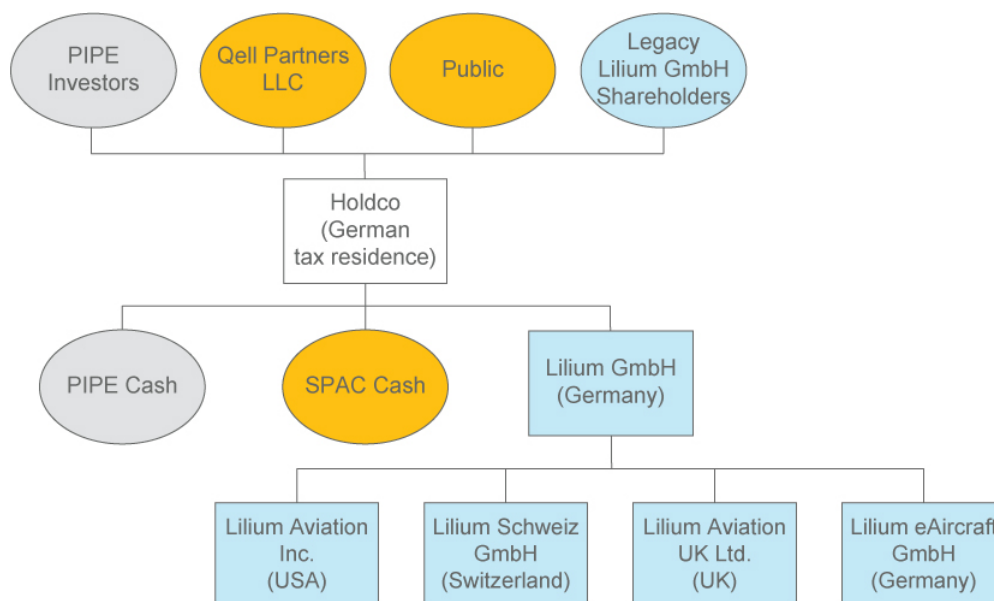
PIPE Investors

Qell Partners LLC

Public

Legacy Lilium GmbH Shareholders

Holdco (German tax residence)

PIPE Cash

SPAC Cash

Lilium GmbH (Germany)

Lilium Aviation Inc. (USA)

Lilium Schweiz GmbH (Switzerland)

Lilium Aviation UK Ltd. (UK)

Lilium eAircraf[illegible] GmbH (Germany)